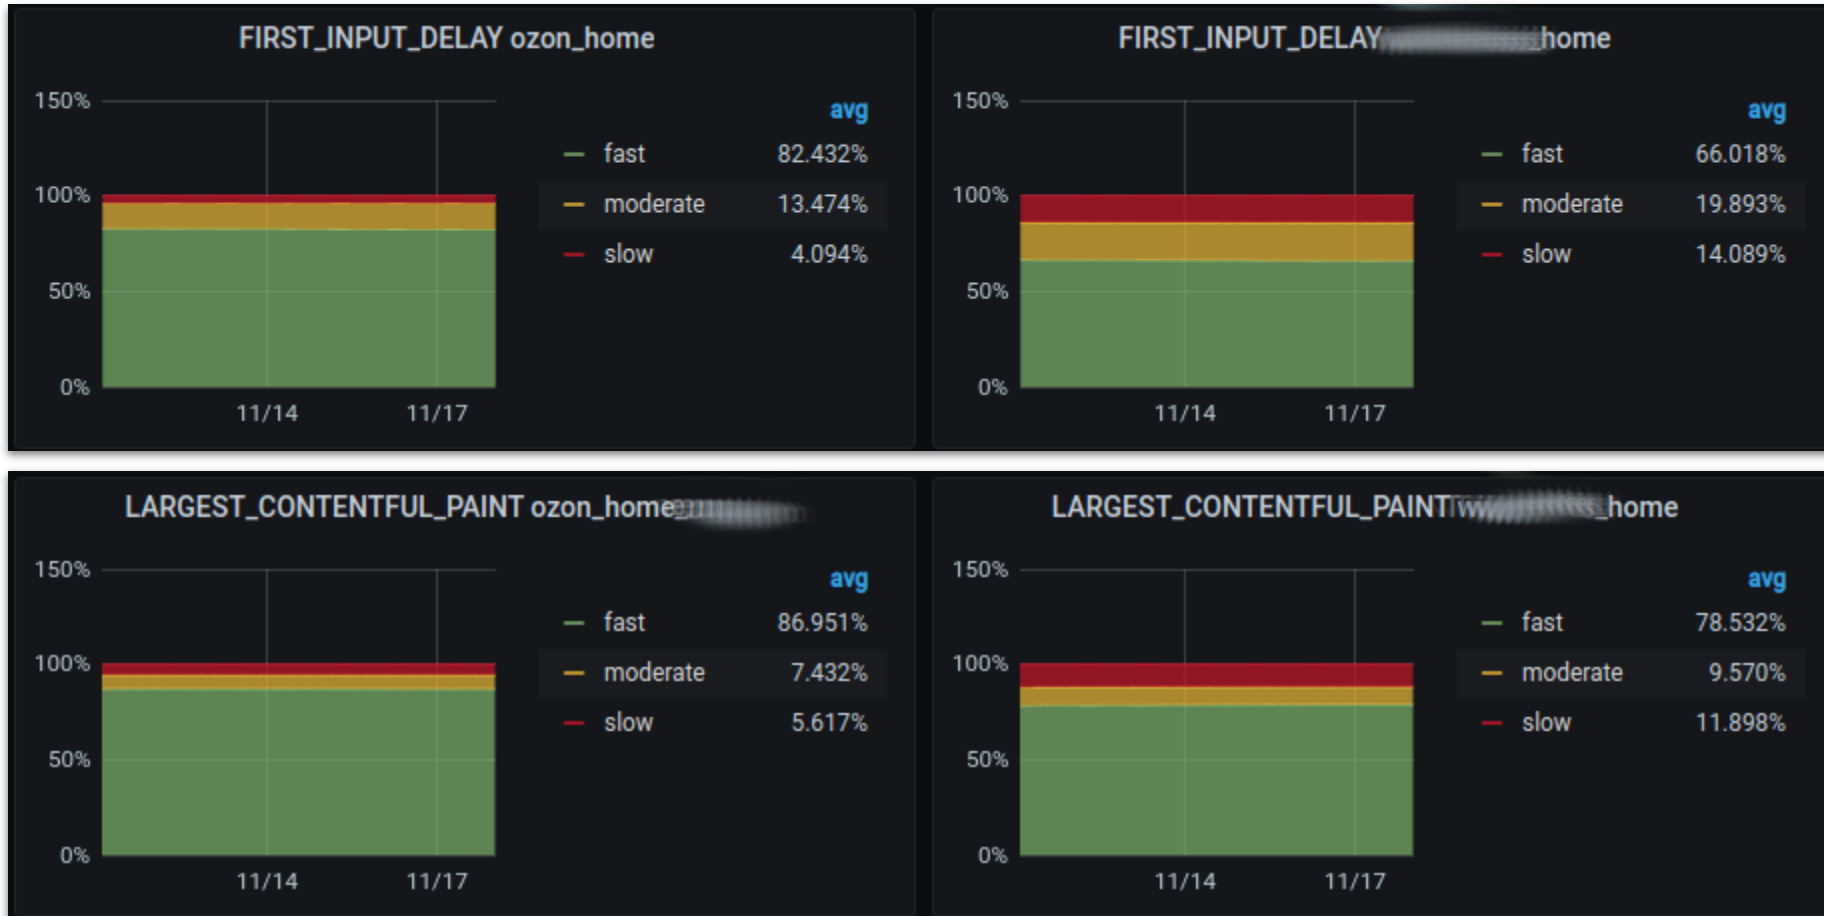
FIRST_INPUT_DELAY ozon_home

150%
100%
50%
0%
11/14
11/17

avg
fast 82.432%
moderate 13.474%
slow 4.094%

FIRST_INPUT_DELAY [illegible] home

150%
100%
50%
0%
11/14
11/17

avg
fast 66.018%
moderate 19.893%
slow 14.089%

LARGEST_CONTENTFUL_PAINT ozon_home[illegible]

150%
100%
50%
0%
11/14
11/17

avg
fast 86.951%
moderate 7.432%
slow 5.617%

LARGEST_CONTENTFUL_PAINT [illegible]_home

150%
100%
50%
0%
11/14
11/17

avg
fast 78.532%
moderate 9.570%
slow 11.898%